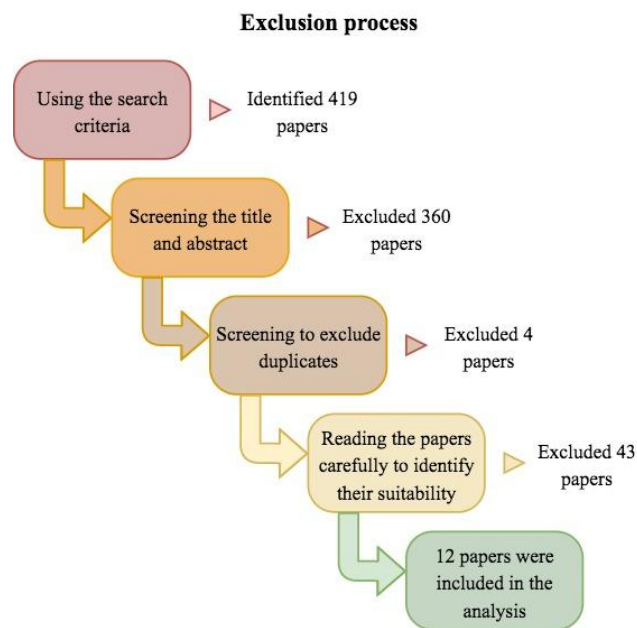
Exclusion process

Using the search criteria

Identified 419 papers

Screening the title and abstract

Excluded 360 papers

Screening to exclude duplicates

Excluded 4 papers

Reading the papers carefully to identify their suitability

Excluded 43 papers

12 papers were included in the analysis